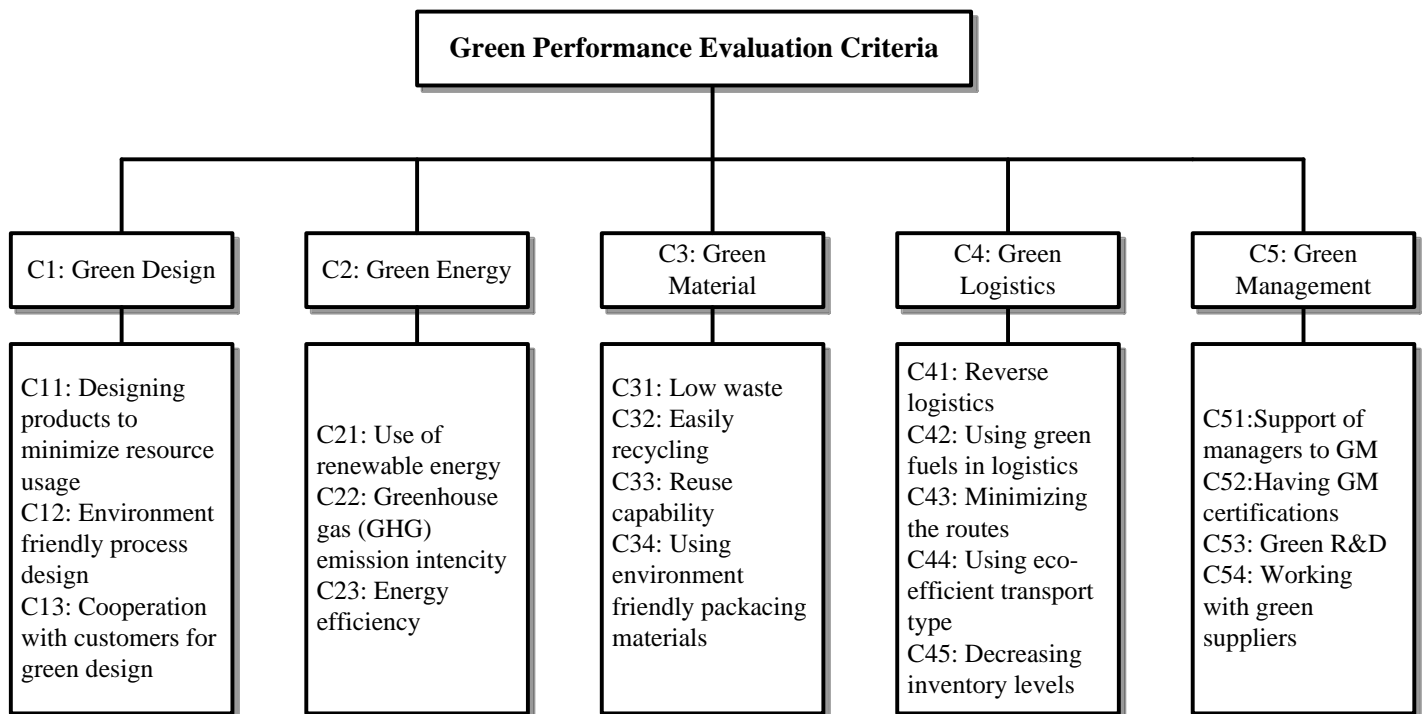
Green Performance Evaluation Criteria

C1: Green Design

C2: Green Energy

C3: Green Material

C4: Green Logistics

C5: Green Management

C11: Designing products to minimize resource usage
C12: Environment friendly process design
C13: Cooperation with customers for green design

C21: Use of renewable energy
C22: Greenhouse gas (GHG) emission intencity
C23: Energy efficiency

C31: Low waste
C32: Easily recycling
C33: Reuse capability
C34: Using environment friendly packacing materials

C41: Reverse logistics
C42: Using green fuels in logistics
C43: Minimizing the routes
C44: Using eco-efficient transport type
C45: Decreasing inventory levels

C51:Support of managers to GM
C52:Having GM certifications
C53: Green R&D
C54: Working with green suppliers